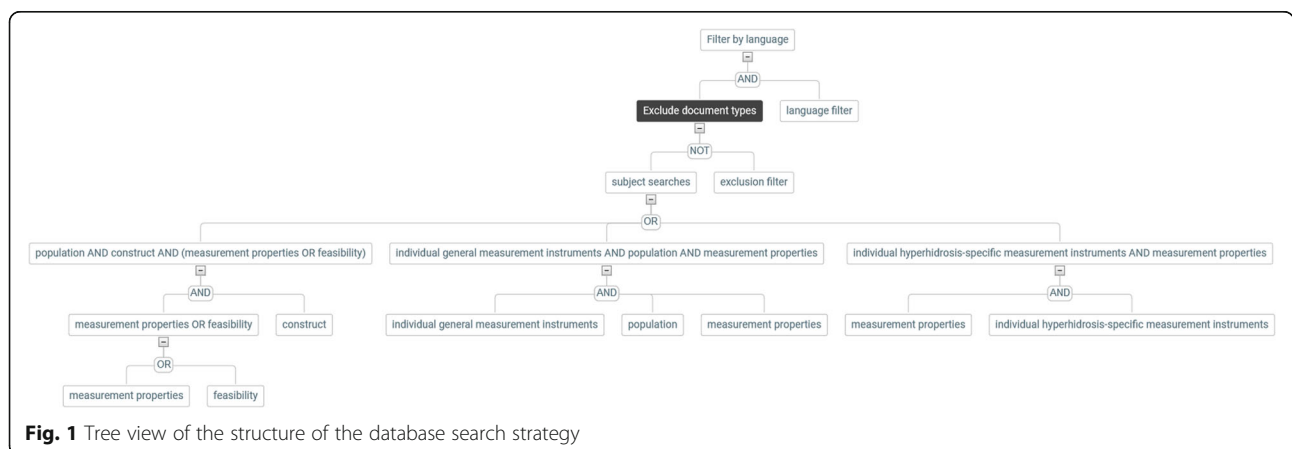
Filter by language

AND

Exclude document types

language filter

NOT

subject searches

exclusion filter

OR

population AND construct AND (measurement properties OR feasibility)

individual general measurement instruments AND population AND measurement properties

individual hyperhidrosis-specific measurement instruments AND measurement properties

AND

measurement properties OR feasibility

construct

OR

measurement properties

feasibility

AND

individual general measurement instruments

population

measurement properties

AND

measurement properties

individual hyperhidrosis-specific measurement instruments

**Fig. 1** Tree view of the structure of the database search strategy